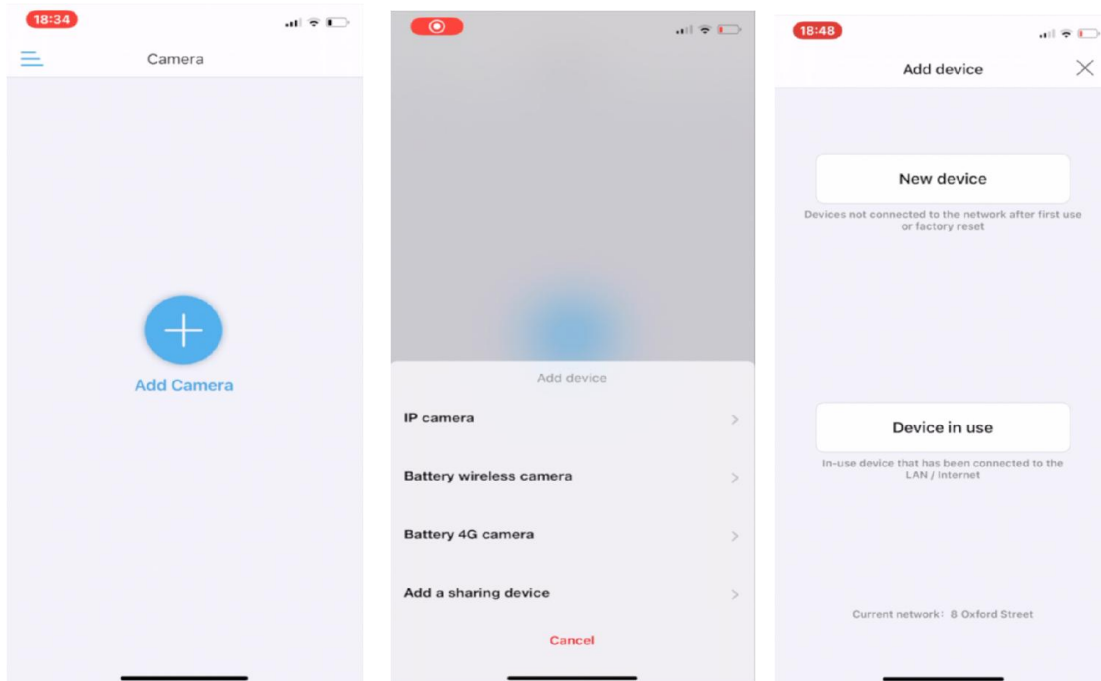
18:34

Camera

Add Camera

Add device

IP camera

Battery wireless camera

Battery 4G camera

Add a sharing device

Cancel

18:48

Add device

New device

Devices not connected to the network after first use or factory reset

Device in use

In-use device that has been connected to the LAN / Internet

Current network: 8 Oxford Street